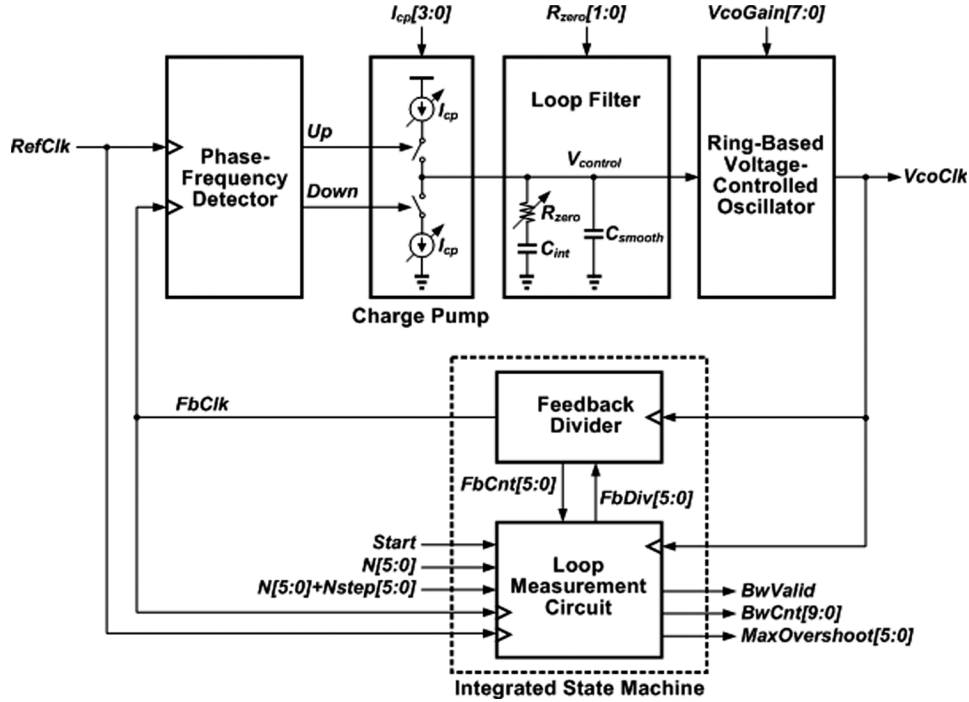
$I_{cp}[3:0]$

$R_{zero}[1:0]$

VcoGain[7:0]

Loop Filter

RefClk

Phase-Frequency Detector

Up

Down

$I_{cp}$

$I_{cp}$

$V_{control}$

$R_{zero}$

$C_{int}$

$C_{smooth}$

Ring-Based Voltage-Controlled Oscillator

VcoClk

Charge Pump

FbClk

Feedback Divider

FbCnt[5:0]

FbDiv[5:0]

Start

N[5:0]

N[5:0]+Nstep[5:0]

Loop Measurement Circuit

BwValid

BwCnt[9:0]

MaxOvershoot[5:0]

Integrated State Machine